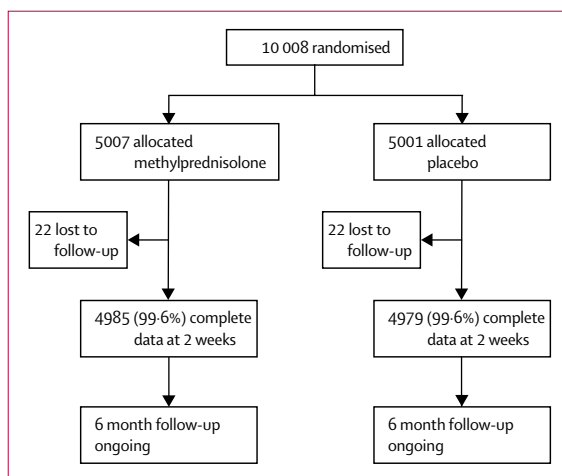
10 008 randomised

5007 allocated methylprednisolone

22 lost to follow-up

4985 (99·6%) complete data at 2 weeks

6 month follow-up ongoing

5001 allocated placebo

22 lost to follow-up

4979 (99·6%) complete data at 2 weeks

6 month follow-up ongoing